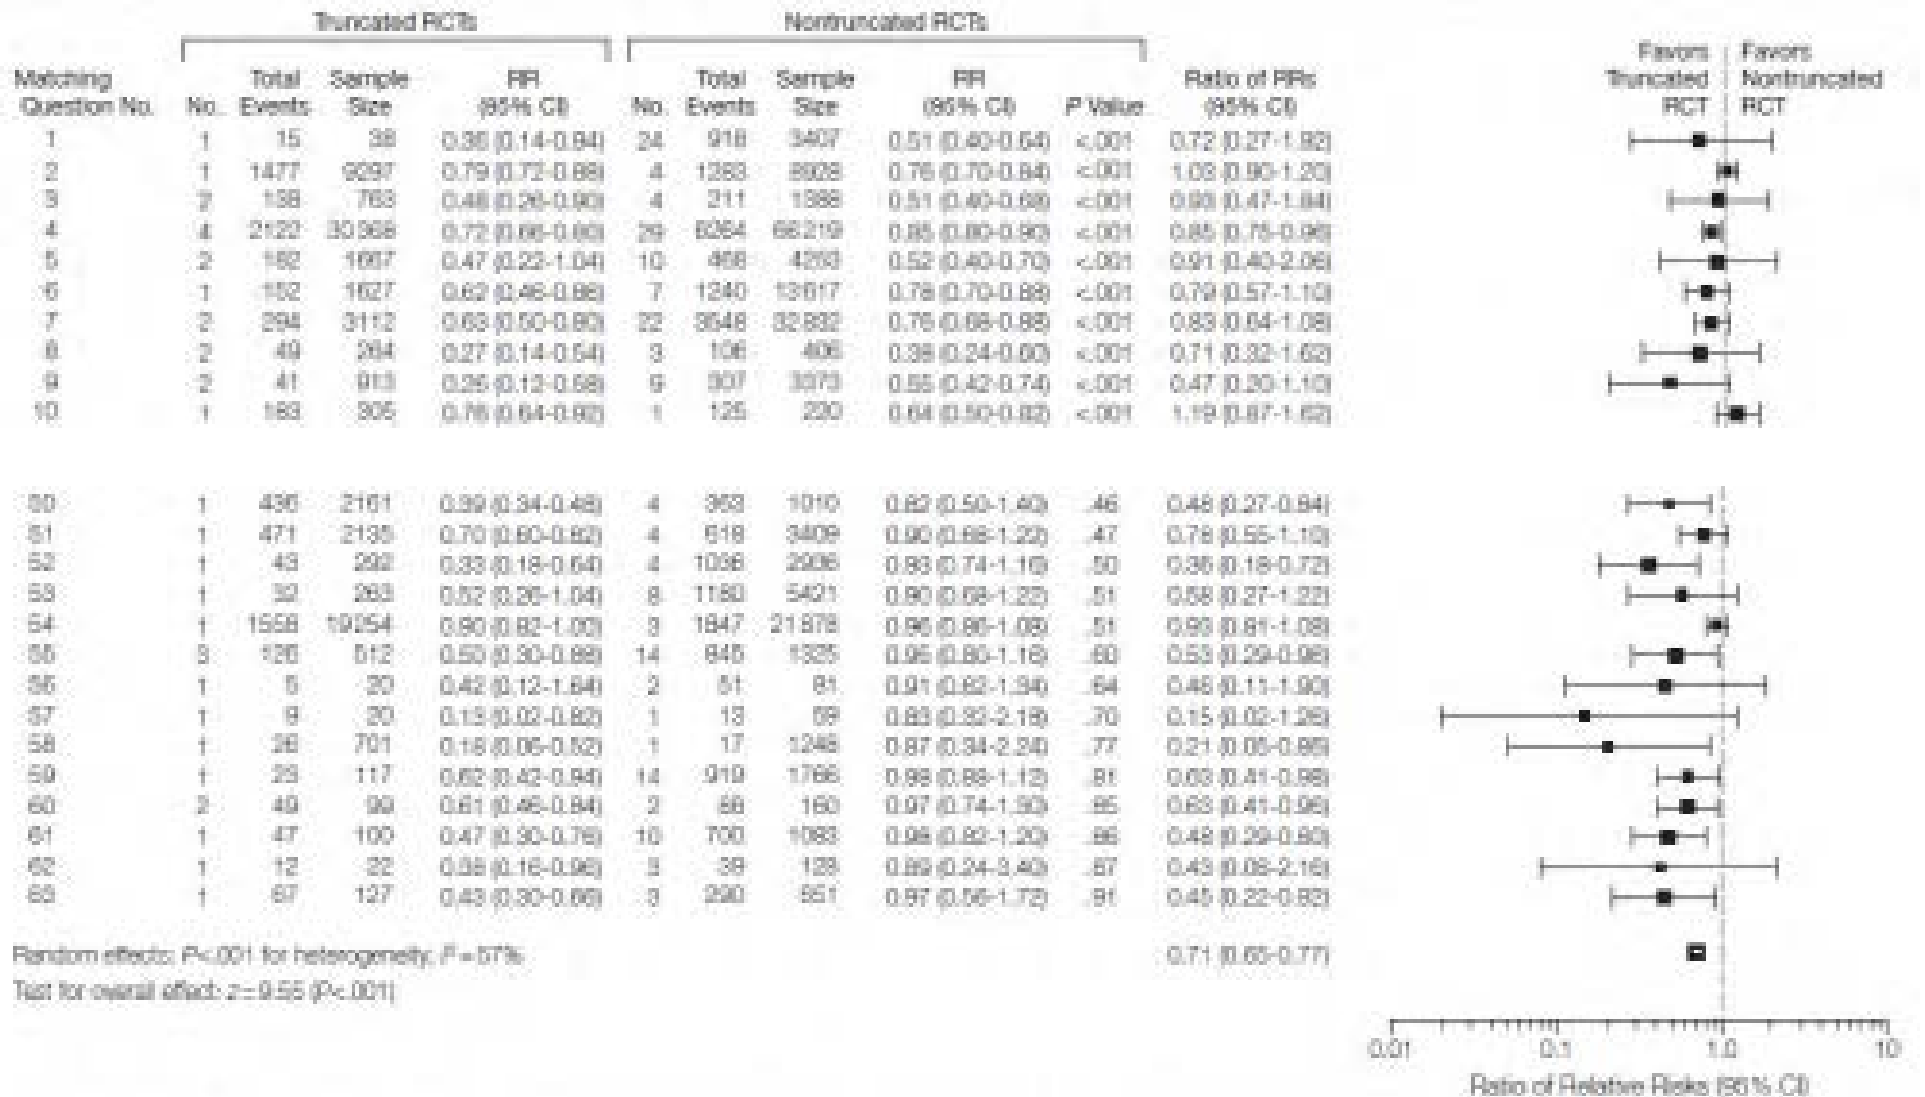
| Matching Question No. | Truncated RCTs No. | Total Events | Sample Size | RR (95% CI) | Nontruncated RCTs No. | Total Events | Sample Size | RR (95% CI) | P Value | Ratio of RRs (95% CI) |
|---|---|---|---|---|---|---|---|---|---|---|
| 1 | 1 | 15 | 38 | 0.36 (0.14-0.94) | 24 | 918 | 3407 | 0.51 (0.40-0.64) | <.001 | 0.72 (0.27-1.92) |
| 2 | 1 | 1477 | 9297 | 0.79 (0.72-0.88) | 4 | 1283 | 8928 | 0.76 (0.70-0.84) | <.001 | 1.03 (0.90-1.20) |
| 3 | 2 | 138 | 763 | 0.48 (0.26-0.90) | 4 | 211 | 1388 | 0.51 (0.40-0.68) | <.001 | 0.93 (0.47-1.84) |
| 4 | 4 | 2122 | 30368 | 0.72 (0.66-0.80) | 29 | 6264 | 66219 | 0.85 (0.80-0.90) | <.001 | 0.85 (0.75-0.96) |
| 5 | 2 | 182 | 1667 | 0.47 (0.22-1.04) | 10 | 468 | 4293 | 0.52 (0.40-0.70) | <.001 | 0.91 (0.40-2.06) |
| 6 | 1 | 152 | 1627 | 0.62 (0.46-0.86) | 7 | 1240 | 13617 | 0.78 (0.70-0.88) | <.001 | 0.79 (0.57-1.10) |
| 7 | 2 | 294 | 3112 | 0.63 (0.50-0.80) | 22 | 3648 | 32882 | 0.76 (0.68-0.85) | <.001 | 0.83 (0.64-1.08) |
| 8 | 2 | 49 | 284 | 0.27 (0.14-0.54) | 3 | 106 | 406 | 0.38 (0.24-0.60) | <.001 | 0.71 (0.32-1.62) |
| 9 | 2 | 41 | 913 | 0.26 (0.12-0.58) | 9 | 307 | 3373 | 0.55 (0.42-0.74) | <.001 | 0.47 (0.20-1.10) |
| 10 | 1 | 183 | 305 | 0.76 (0.64-0.92) | 1 | 125 | 220 | 0.64 (0.50-0.82) | <.001 | 1.19 (0.87-1.62) |
| 50 | 1 | 436 | 2161 | 0.39 (0.34-0.48) | 4 | 363 | 1010 | 0.82 (0.50-1.40) | .46 | 0.48 (0.27-0.84) |
| 51 | 1 | 471 | 2135 | 0.70 (0.60-0.82) | 4 | 618 | 3409 | 0.90 (0.66-1.22) | .47 | 0.78 (0.55-1.10) |
| 52 | 1 | 43 | 292 | 0.33 (0.18-0.64) | 4 | 1036 | 2906 | 0.93 (0.74-1.16) | .50 | 0.36 (0.18-0.72) |
| 53 | 1 | 32 | 263 | 0.52 (0.26-1.04) | 8 | 1180 | 5421 | 0.90 (0.68-1.22) | .51 | 0.58 (0.27-1.22) |
| 54 | 1 | 1558 | 19254 | 0.90 (0.82-1.00) | 3 | 1847 | 21878 | 0.96 (0.86-1.08) | .51 | 0.93 (0.81-1.08) |
| 55 | 3 | 126 | 512 | 0.50 (0.30-0.88) | 14 | 845 | 1325 | 0.96 (0.80-1.16) | .60 | 0.53 (0.29-0.96) |
| 56 | 1 | 5 | 20 | 0.42 (0.12-1.84) | 2 | 51 | 81 | 0.91 (0.62-1.34) | .64 | 0.46 (0.11-1.90) |
| 57 | 1 | 9 | 20 | 0.13 (0.02-0.82) | 1 | 13 | 69 | 0.83 (0.32-2.18) | .70 | 0.15 (0.02-1.26) |
| 58 | 1 | 26 | 701 | 0.18 (0.06-0.52) | 1 | 17 | 1246 | 0.87 (0.34-2.24) | .77 | 0.21 (0.05-0.86) |
| 59 | 1 | 23 | 117 | 0.62 (0.42-0.94) | 14 | 919 | 1766 | 0.98 (0.88-1.12) | .81 | 0.63 (0.41-0.98) |
| 60 | 2 | 49 | 99 | 0.61 (0.46-0.84) | 2 | 68 | 160 | 0.97 (0.74-1.30) | .85 | 0.63 (0.41-0.96) |
| 61 | 1 | 47 | 100 | 0.47 (0.30-0.76) | 10 | 700 | 1083 | 0.98 (0.82-1.20) | .86 | 0.48 (0.29-0.80) |
| 62 | 1 | 12 | 22 | 0.38 (0.16-0.96) | 3 | 39 | 128 | 0.89 (0.24-3.40) | .87 | 0.43 (0.08-2.16) |
| 63 | 1 | 67 | 127 | 0.43 (0.30-0.66) | 3 | 290 | 551 | 0.97 (0.56-1.72) | .91 | 0.45 (0.22-0.82) |

Random effects: P<.001 for heterogeneity; $I^2$=57%
0.71 (0.65-0.77)
Test for overall effect: z=9.55 (P<.001)

Favors Truncated RCT
Favors Nontruncated RCT

0.01 0.1 1.0 10
Ratio of Relative Risks (95% CI)